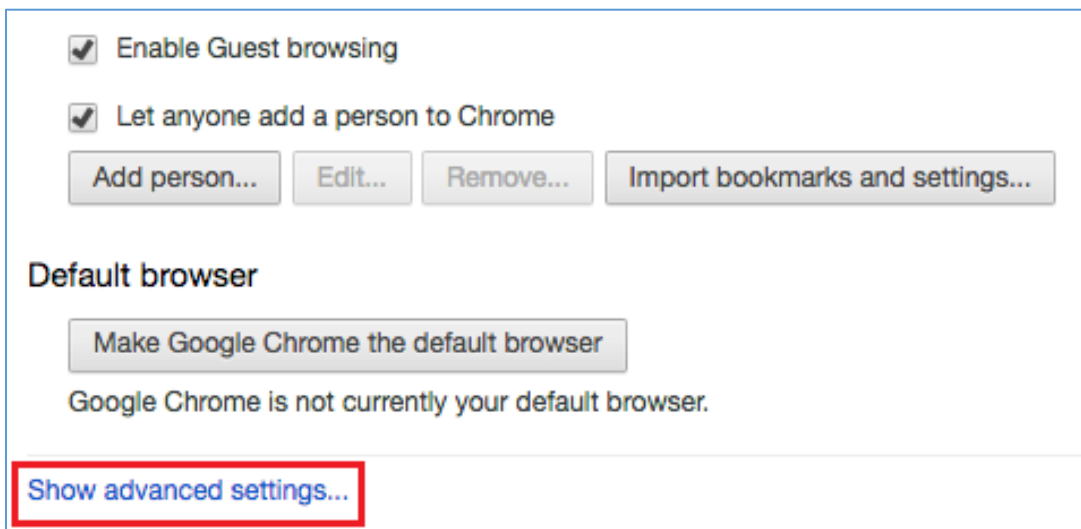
Enable Guest browsing

Let anyone add a person to Chrome

Add person... Edit... Remove... Import bookmarks and settings...

Default browser

Make Google Chrome the default browser

Google Chrome is not currently your default browser.

Show advanced settings...